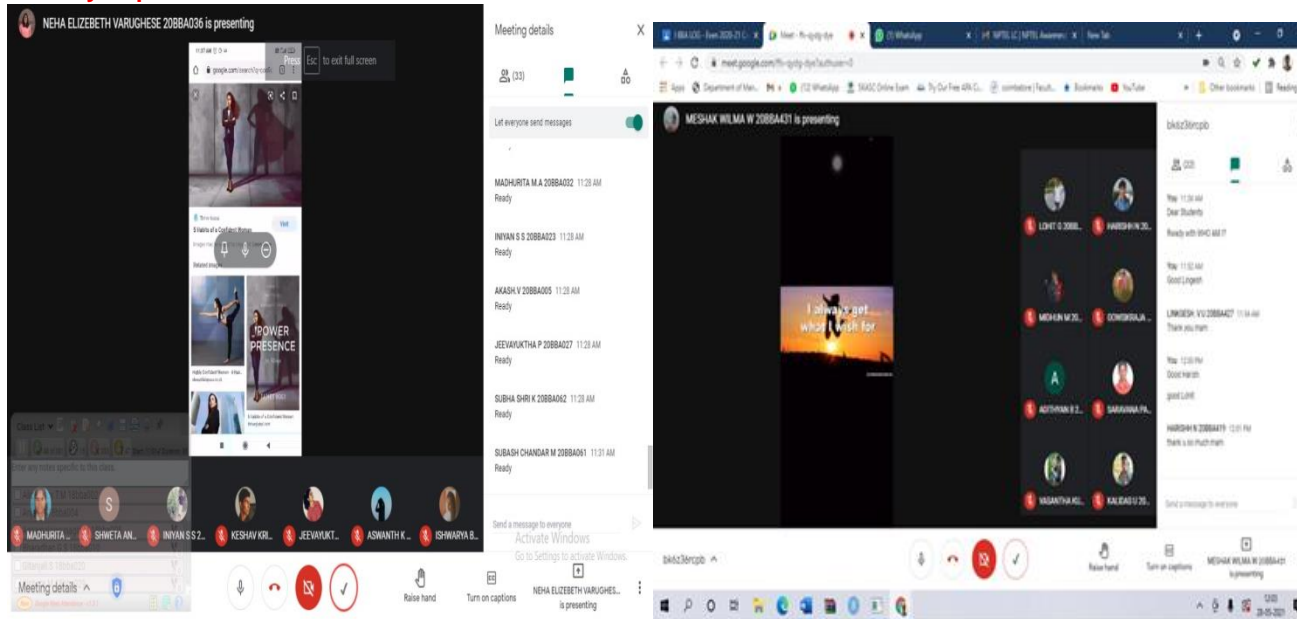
NEHA ELIZEBETH VARUGHESE 20BBA036 is presenting

Press Esc to exit full screen

google.com/search

5 Habits of a Confident Woman

POWER PRESENCE

Class List

MADHURITA ...
SHWETA AN...
INIYAN S S 2...
KESHAV KRI...
JEEVAYUKT...
ASWANTH K...
ISHWARYA B...

Meeting details ^

Raise hand

Turn on captions

NEHA ELIZEBETH VARUGHES... is presenting

Meeting details

(33)

Let everyone send messages

MADHURITA M.A 20BBA032 11:28 AM
Ready

INIYAN S S 20BBA023 11:28 AM
Ready

AKASH.V 20BBA005 11:28 AM
Ready

JEEVAYUKTHA P 20BBA027 11:28 AM
Ready

SUBHA SHRI K 20BBA062 11:28 AM
Ready

SUBASH CHANDAR M 20BBA061 11:31 AM
Ready

Send a message to everyone

Activate Windows
Go to Settings to activate Windows.

meet.google.com

Apps Department of Man... WhatsApp YouTube Other bookmarks Reading

MESHAK WILMA W 20BBA431 is presenting

I always get what I wish for

LOHIT G 20BB...
HARISHH N 20...
MIDHUN M 20...
GOWSIKRAJA...
ADITHYAN R 2...
SARAVANA PA...
VASANTHA KU...
KALIDAS U 20...

bksz3ercpb

You 11:30 AM
Dear Students
Ready with WHO AM I?

You 11:32 AM
Good Lingesh

LINKGESH V U 20BBA427 11:34 AM
Thank you mam

You 12:00 PM
Good Harish
good Lohit

HARISHH N 20BBA419 12:01 PM
thank u so much mam

Send a message to everyone

bksz3ercpb ^

Raise hand

Turn on captions

MESHAK WILMA W 20BBA431 is presenting

12:03
28-05-2021